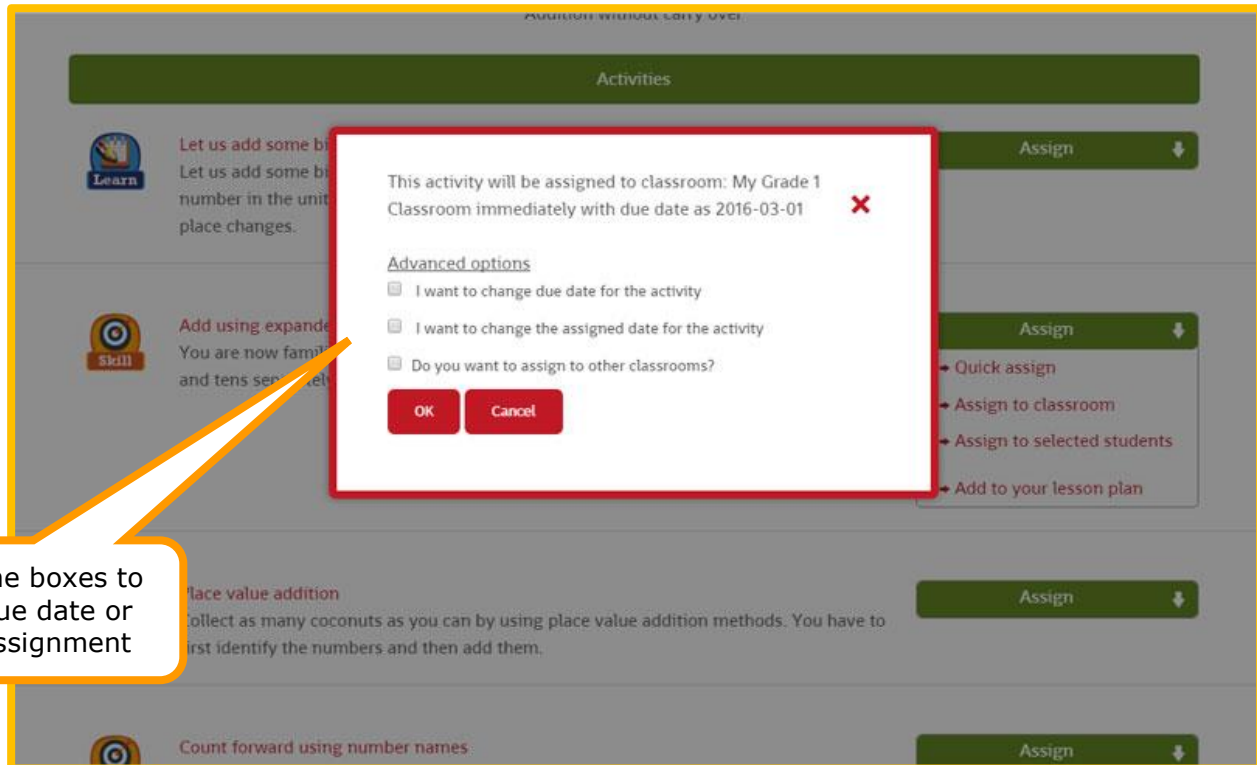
Addition without carry over

Activities

Learn

Let us add some bi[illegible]
Let us add some bi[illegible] number in the unit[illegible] place changes.

Assign

This activity will be assigned to classroom: My Grade 1 Classroom immediately with due date as 2016-03-01

Advanced options

I want to change due date for the activity

I want to change the assigned date for the activity

Do you want to assign to other classrooms?

OK

Cancel

Skill

Add using expande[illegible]
You are now famil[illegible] and tens se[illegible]ely

Assign

Quick assign

Assign to classroom

Assign to selected students

Add to your lesson plan

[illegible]e boxes to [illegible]ue date or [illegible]ssignment

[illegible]lace value addition
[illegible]ollect as many coconuts as you can by using place value addition methods. You have to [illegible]irst identify the numbers and then add them.

Assign

Count forward using number names

Assign